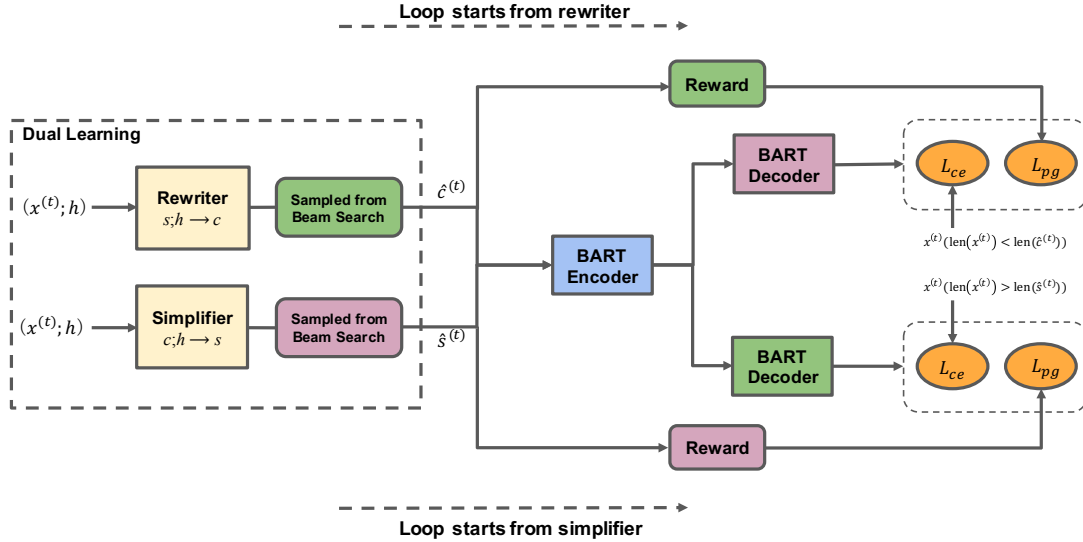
Loop starts from rewriter

Dual Learning

$(x^{(t)}; h)$

Rewriter
$s; h \longrightarrow c$

Sampled from Beam Search

$\hat{c}^{(t)}$

$(x^{(t)}; h)$

Simplifier
$c; h \longrightarrow s$

Sampled from Beam Search

$\hat{s}^{(t)}$

Reward

BART Decoder

BART Encoder

BART Decoder

Reward

$L_{ce}$

$L_{pg}$

$x^{(t)}(\text{len}(x^{(t)}) < \text{len}(\hat{c}^{(t)}))$

$x^{(t)}(\text{len}(x^{(t)}) > \text{len}(\hat{s}^{(t)}))$

$L_{ce}$

$L_{pg}$

Loop starts from simplifier